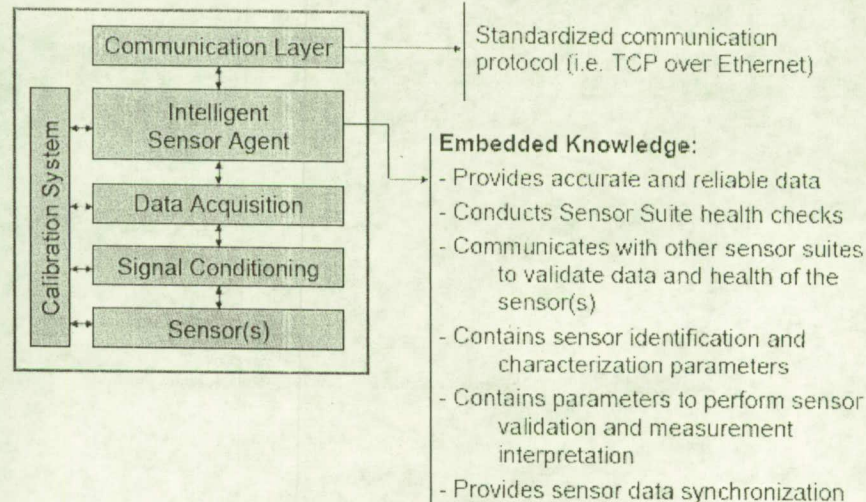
Communication Layer

Intelligent Sensor Agent

Calibration System

Data Acquisition

Signal Conditioning

Sensor(s)

Standardized communication protocol (i.e. TCP over Ethernet)

Embedded Knowledge:

- Provides accurate and reliable data
- Conducts Sensor Suite health checks
- Communicates with other sensor suites to validate data and health of the sensor(s)
- Contains sensor identification and characterization parameters
- Contains parameters to perform sensor validation and measurement interpretation
- Provides sensor data synchronization